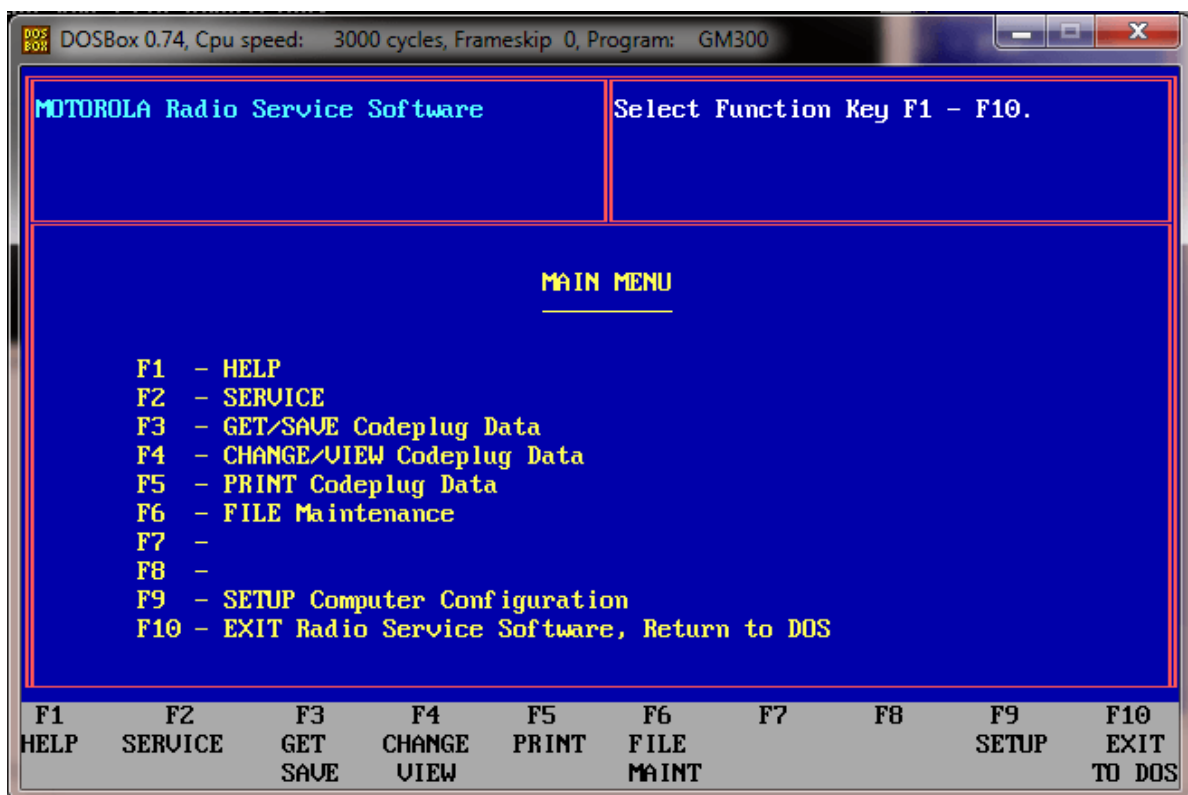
DOS BOX DOSBox 0.74, Cpu speed: 3000 cycles, Frameskip 0, Program: GM300

MOTOROLA Radio Service Software

Select Function Key F1 - F10.

MAIN MENU

F1 - HELP
F2 - SERVICE
F3 - GET/SAVE Codeplug Data
F4 - CHANGE/VIEW Codeplug Data
F5 - PRINT Codeplug Data
F6 - FILE Maintenance
F7 -
F8 -
F9 - SETUP Computer Configuration
F10 - EXIT Radio Service Software, Return to DOS

| F1 | F2 | F3 | F4 | F5 | F6 | F7 | F8 | F9 | F10 |
|---|---|---|---|---|---|---|---|---|---|
| HELP | SERVICE | GET SAVE | CHANGE VIEW | PRINT | FILE MAINT | | | SETUP | EXIT TO DOS |